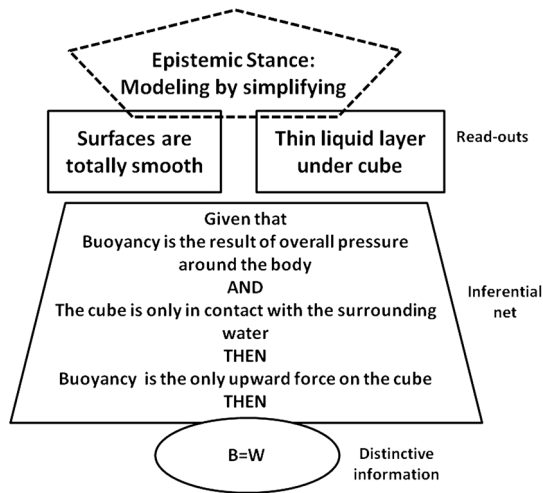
Epistemic Stance:
Modeling by simplifying

Surfaces are totally smooth

Thin liquid layer under cube

Read-outs

Given that
Buoyancy is the result of overall pressure around the body
AND
The cube is only in contact with the surrounding water
THEN
Buoyancy is the only upward force on the cube
THEN

Inferential net

B=W

Distinctive information